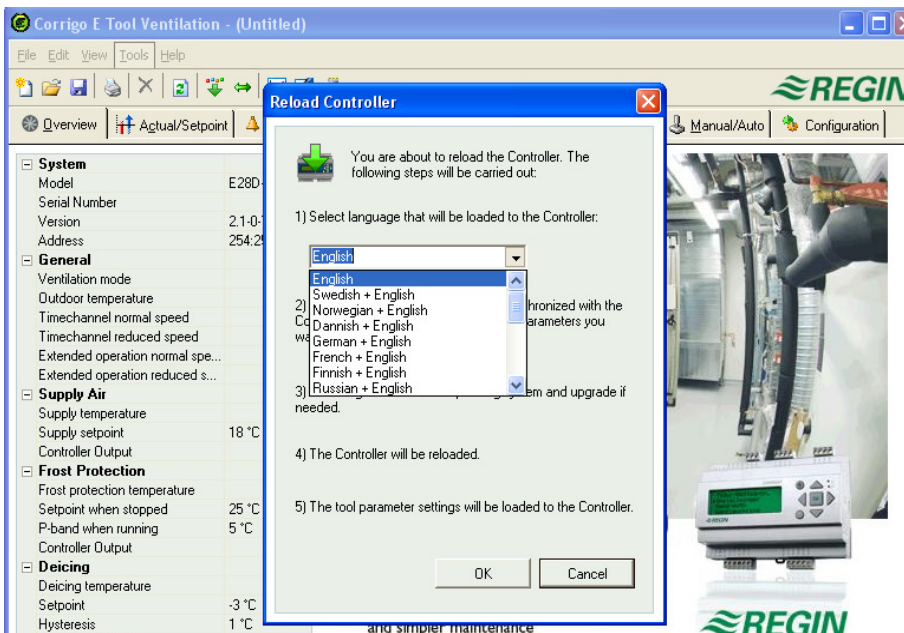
Corrigo E Tool Ventilation - (Untitled)

File Edit View Tools Help

REGIN

Overview Actual/Setpoint Manual/Auto Configuration

| System | |
|---|---|
| Model | E28D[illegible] |
| Serial Number | |
| Version | 2.1-0-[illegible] |
| Address | 254:2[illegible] |
| **General** | |
| Ventilation mode | |
| Outdoor temperature | |
| Timechannel normal speed | |
| Timechannel reduced speed | |
| Extended operation normal spe... | |
| Extended operation reduced s... | |
| **Supply Air** | |
| Supply temperature | |
| Supply setpoint | 18 °C |
| Controller Output | |
| **Frost Protection** | |
| Frost protection temperature | |
| Setpoint when stopped | 25 °C |
| P-band when running | 5 °C |
| Controller Output | |
| **Deicing** | |
| Deicing temperature | |
| Setpoint | -3 °C |
| Hysteresis | 1 °C |

Reload Controller

You are about to reload the Controller. The following steps will be carried out:

1) Select language that will be loaded to the Controller:

English

English
Swedish + English
Norwegian + English
Dannish + English
German + English
French + English
Finnish + English
Russian + English

2) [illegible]hronized with the Co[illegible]arameters you wa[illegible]

3) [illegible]em and upgrade if needed.

4) The Controller will be reloaded.

5) The tool parameter settings will be loaded to the Controller.

OK Cancel

and simpler maintenance

REGIN